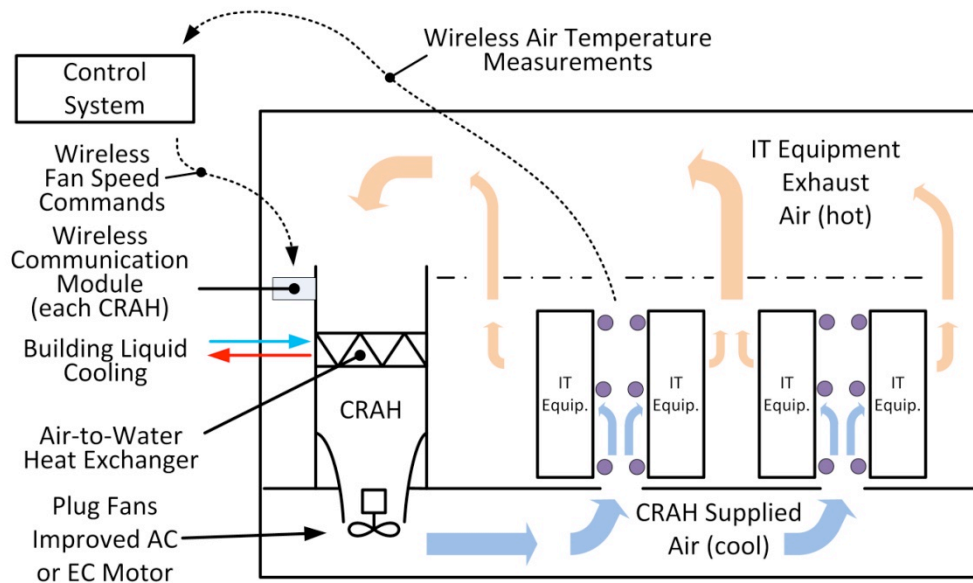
Control System

Wireless Air Temperature Measurements

Wireless Fan Speed Commands

Wireless Communication Module (each CRAH)

Building Liquid Cooling

Air-to-Water Heat Exchanger

Plug Fans Improved AC or EC Motor

CRAH

IT Equipment Exhaust Air (hot)

IT Equip.

IT Equip.

IT Equip.

IT Equip.

CRAH Supplied Air (cool)